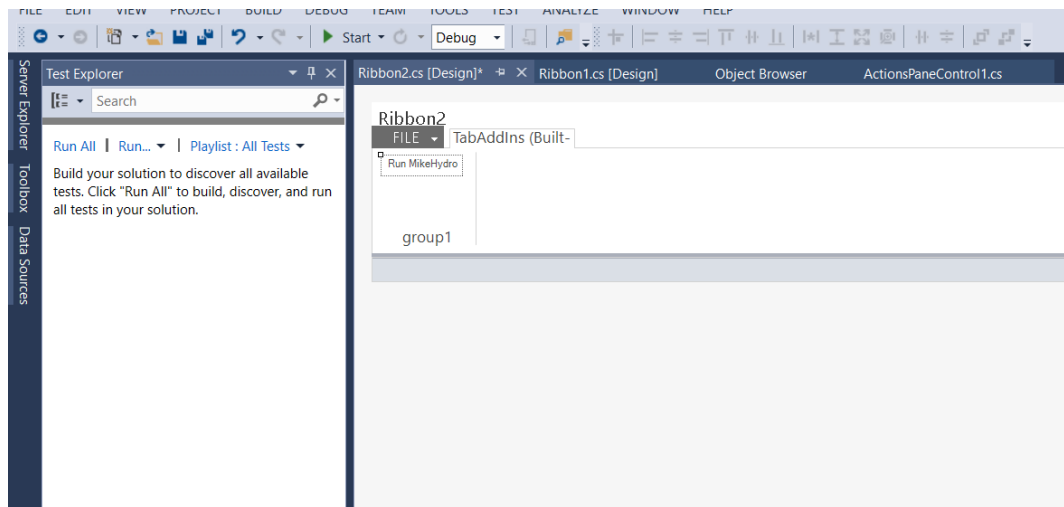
FILE EDIT VIEW PROJECT BUILD DEBUG TEAM TOOLS TEST ANALYZE WINDOW HELP

Start Debug

Server Explorer Toolbox Data Sources

Test Explorer

Search

Run All | Run... | Playlist : All Tests

Build your solution to discover all available tests. Click "Run All" to build, discover, and run all tests in your solution.

Ribbon2.cs [Design]* Ribbon1.cs [Design] Object Browser ActionsPaneControl1.cs

Ribbon2

FILE TabAddIns (Built-

Run MikeHydro

group1